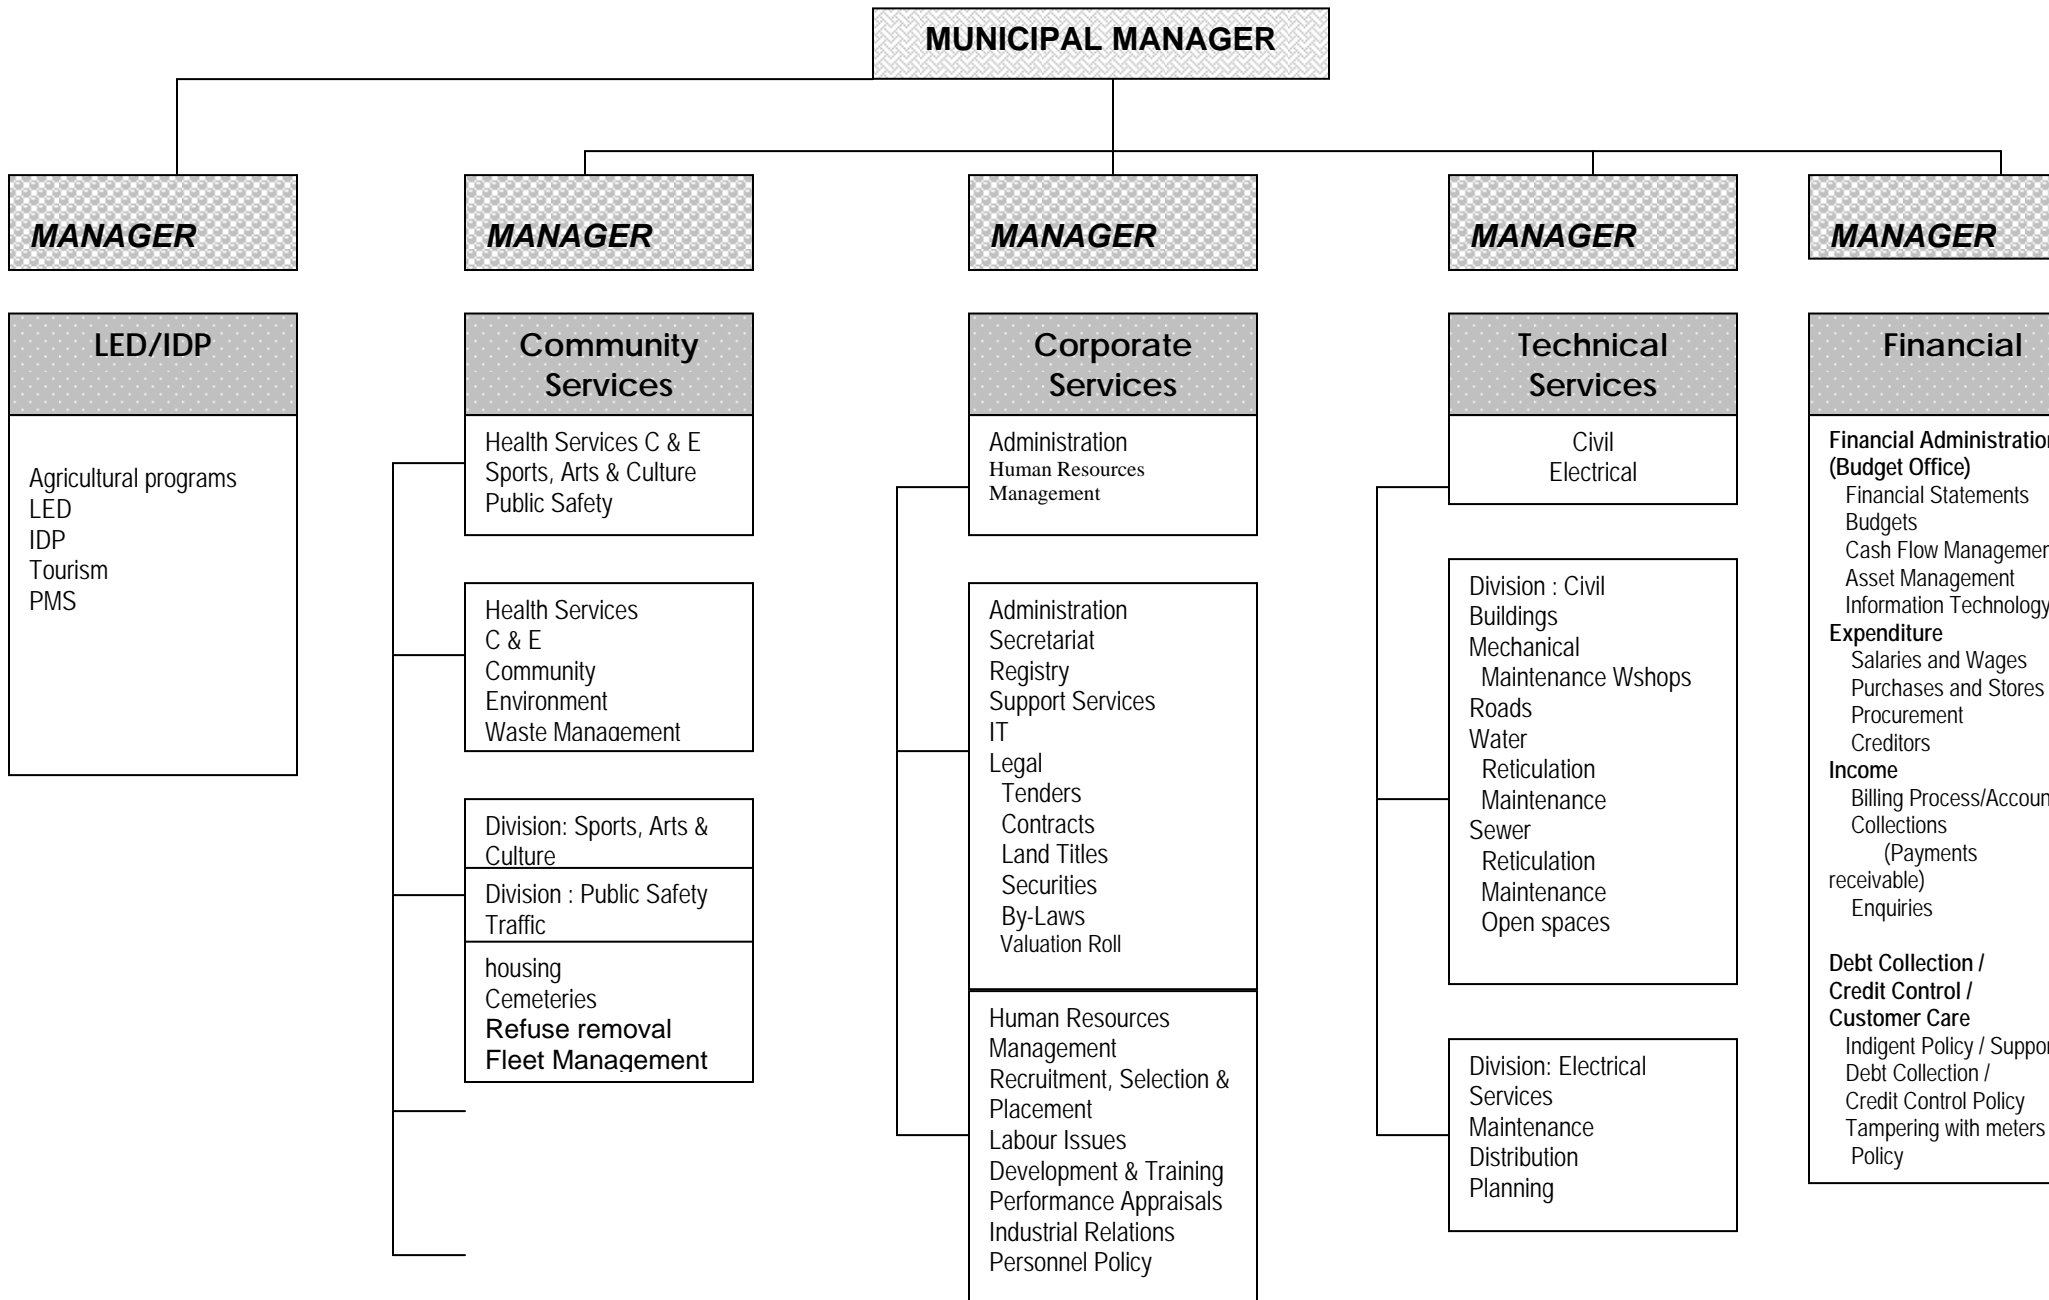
MUNICIPAL MANAGER

MANAGER

LED/IDP

Agricultural programs
LED
IDP
Tourism
PMS

MANAGER

Community Services

Health Services C & E
Sports, Arts & Culture
Public Safety

Health Services
C & E
Community
Environment
Waste Management

Division: Sports, Arts & Culture

Division : Public Safety
Traffic

housing
Cemeteries
Refuse removal
Fleet Management

MANAGER

Corporate Services

Administration
Human Resources Management

Administration
Secretariat
Registry
Support Services
IT
Legal
Tenders
Contracts
Land Titles
Securities
By-Laws
Valuation Roll

Human Resources Management
Recruitment, Selection & Placement
Labour Issues
Development & Training
Performance Appraisals
Industrial Relations
Personnel Policy

MANAGER

Technical Services

Civil
Electrical

Division : Civil
Buildings
Mechanical
Maintenance Wshops
Roads
Water
Reticulation
Maintenance
Sewer
Reticulation
Maintenance
Open spaces

Division: Electrical Services
Maintenance
Distribution
Planning

MANAGER

Financial

Financial Administration
(Budget Office)
Financial Statements
Budgets
Cash Flow Managemen
Asset Management
Information Technology
Expenditure
Salaries and Wages
Purchases and Stores
Procurement
Creditors
Income
Billing Process/Accoun
Collections
(Payments receivable)
Enquiries

Debt Collection /
Credit Control /
Customer Care
Indigent Policy / Suppor
Debt Collection /
Credit Control Policy
Tampering with meters
Policy